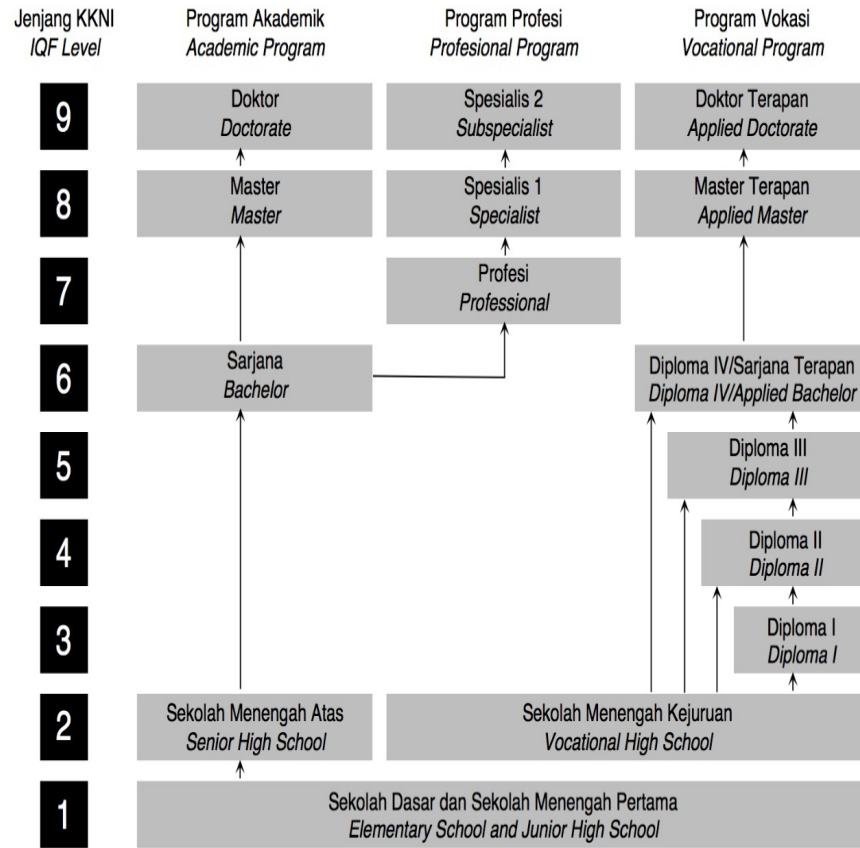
| Jenjang KKNI *IQF Level* | Program Akademik *Academic Program* | Program Profesi *Profesional Program* | Program Vokasi *Vocational Program* |
|---|---|---|---|
| 9 | Doktor *Doctorate* | Spesialis 2 *Subspecialist* | Doktor Terapan *Applied Doctorate* |
| 8 | Master *Master* | Spesialis 1 *Specialist* | Master Terapan *Applied Master* |
| 7 | | Profesi *Professional* | |
| 6 | Sarjana *Bachelor* | | Diploma IV/Sarjana Terapan *Diploma IV/Applied Bachelor* |
| 5 | | | Diploma III *Diploma III* |
| 4 | | | Diploma II *Diploma II* |
| 3 | | | Diploma I *Diploma I* |
| 2 | Sekolah Menengah Atas *Senior High School* | Sekolah Menengah Kejuruan *Vocational High School* | |
| 1 | Sekolah Dasar dan Sekolah Menengah Pertama *Elementary School and Junior High School* | | |